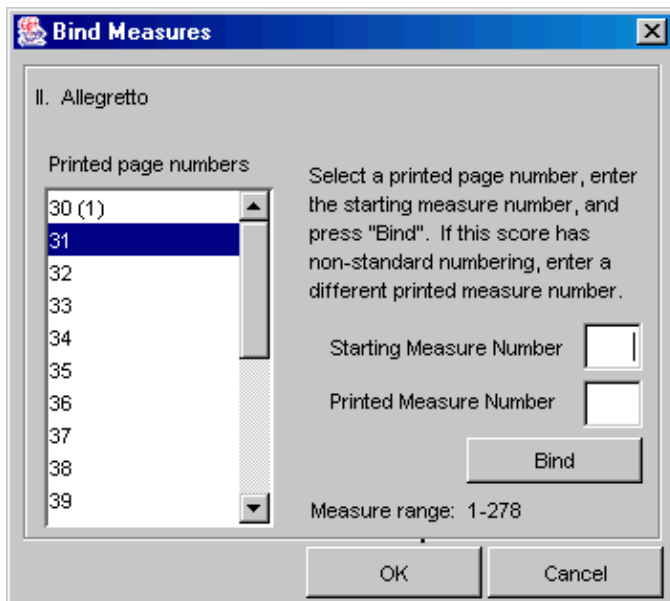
Bind Measures

II. Allegretto

Printed page numbers

30 (1)
31
32
33
34
35
36
37
38
39

Select a printed page number, enter the starting measure number, and press "Bind". If this score has non-standard numbering, enter a different printed measure number.

Starting Measure Number

Printed Measure Number

Bind

Measure range: 1-278

OK

Cancel